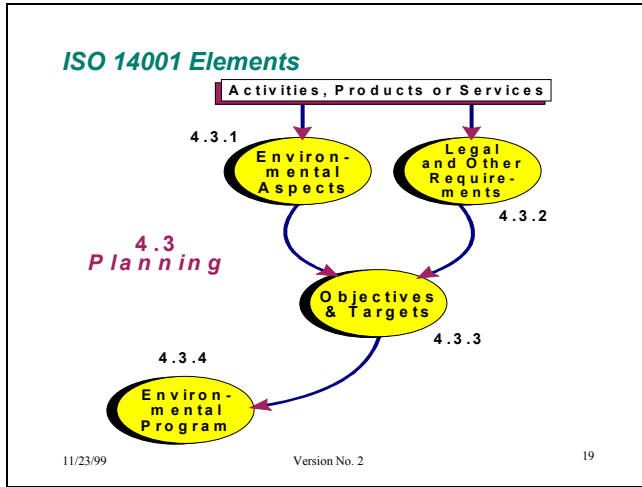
ISO 14001 Elements

Activities, Products or Services

4.3.1

Environmental Aspects

Legal and Other Requirements

4.3.2

4.3 Planning

Objectives & Targets

4.3.3

4.3.4

Environmental Program

11/23/99

Version No. 2

19